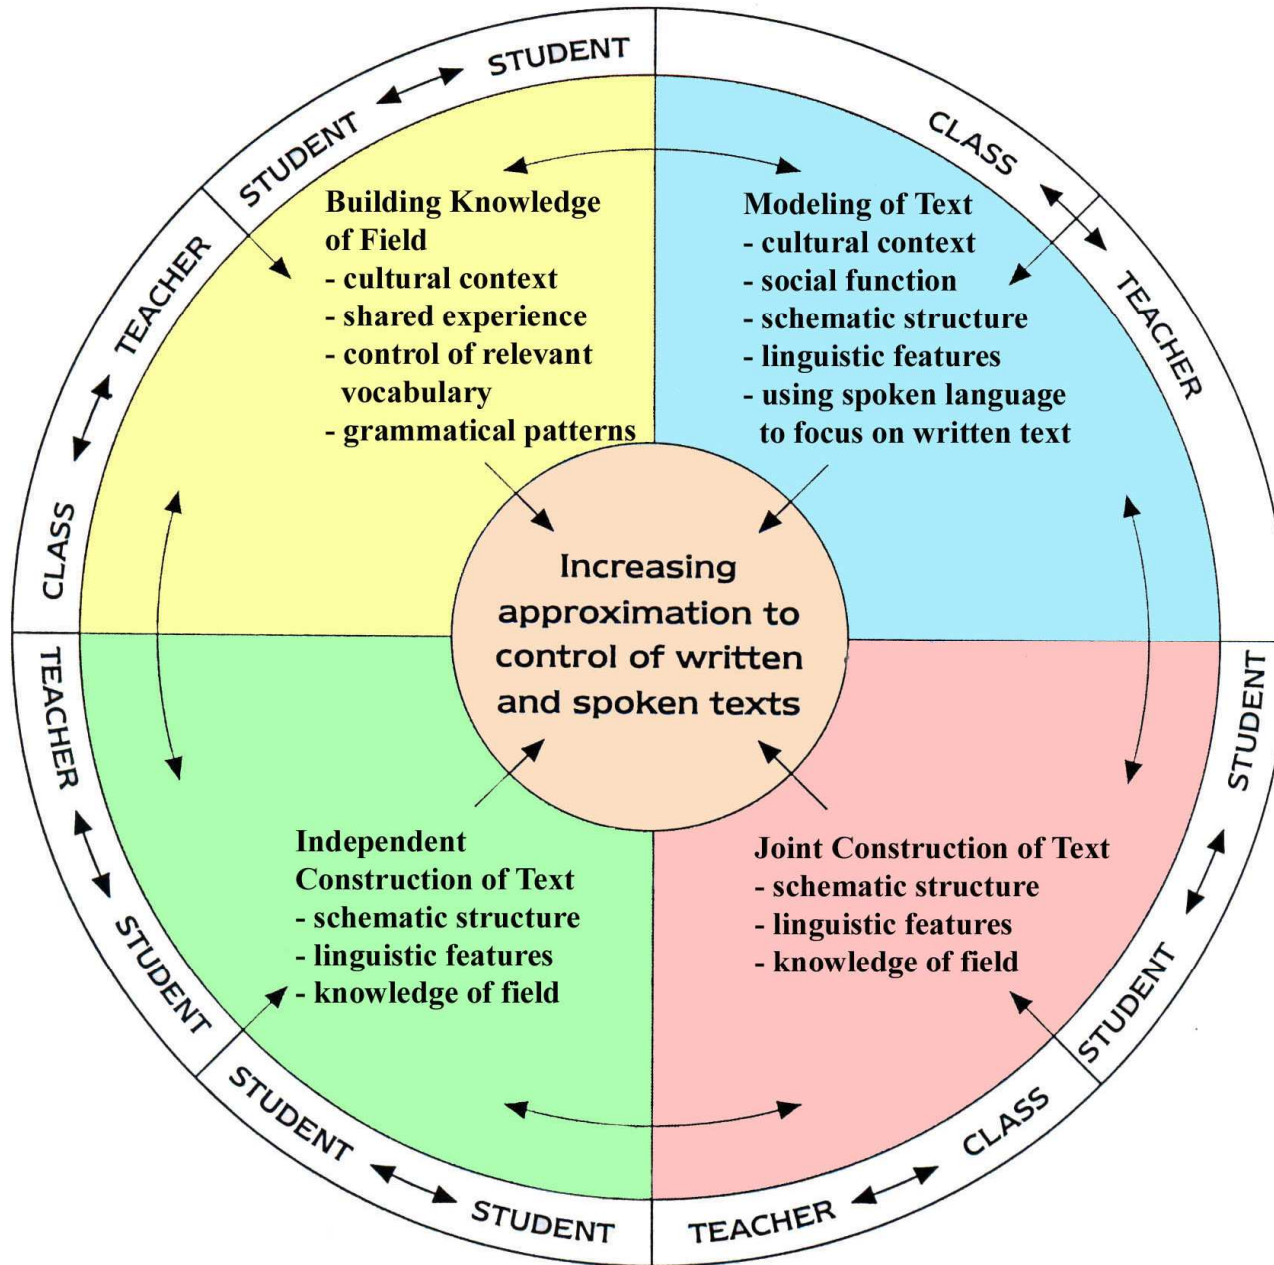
STUDENT
STUDENT
CLASS
TEACHER

Building Knowledge of Field
- cultural context
- shared experience
- control of relevant vocabulary
- grammatical patterns

Modeling of Text
- cultural context
- social function
- schematic structure
- linguistic features
- using spoken language to focus on written text

TEACHER
CLASS

Increasing approximation to control of written and spoken texts

TEACHER
STUDENT

Independent Construction of Text
- schematic structure
- linguistic features
- knowledge of field

Joint Construction of Text
- schematic structure
- linguistic features
- knowledge of field

STUDENT
STUDENT

STUDENT
STUDENT
TEACHER
CLASS